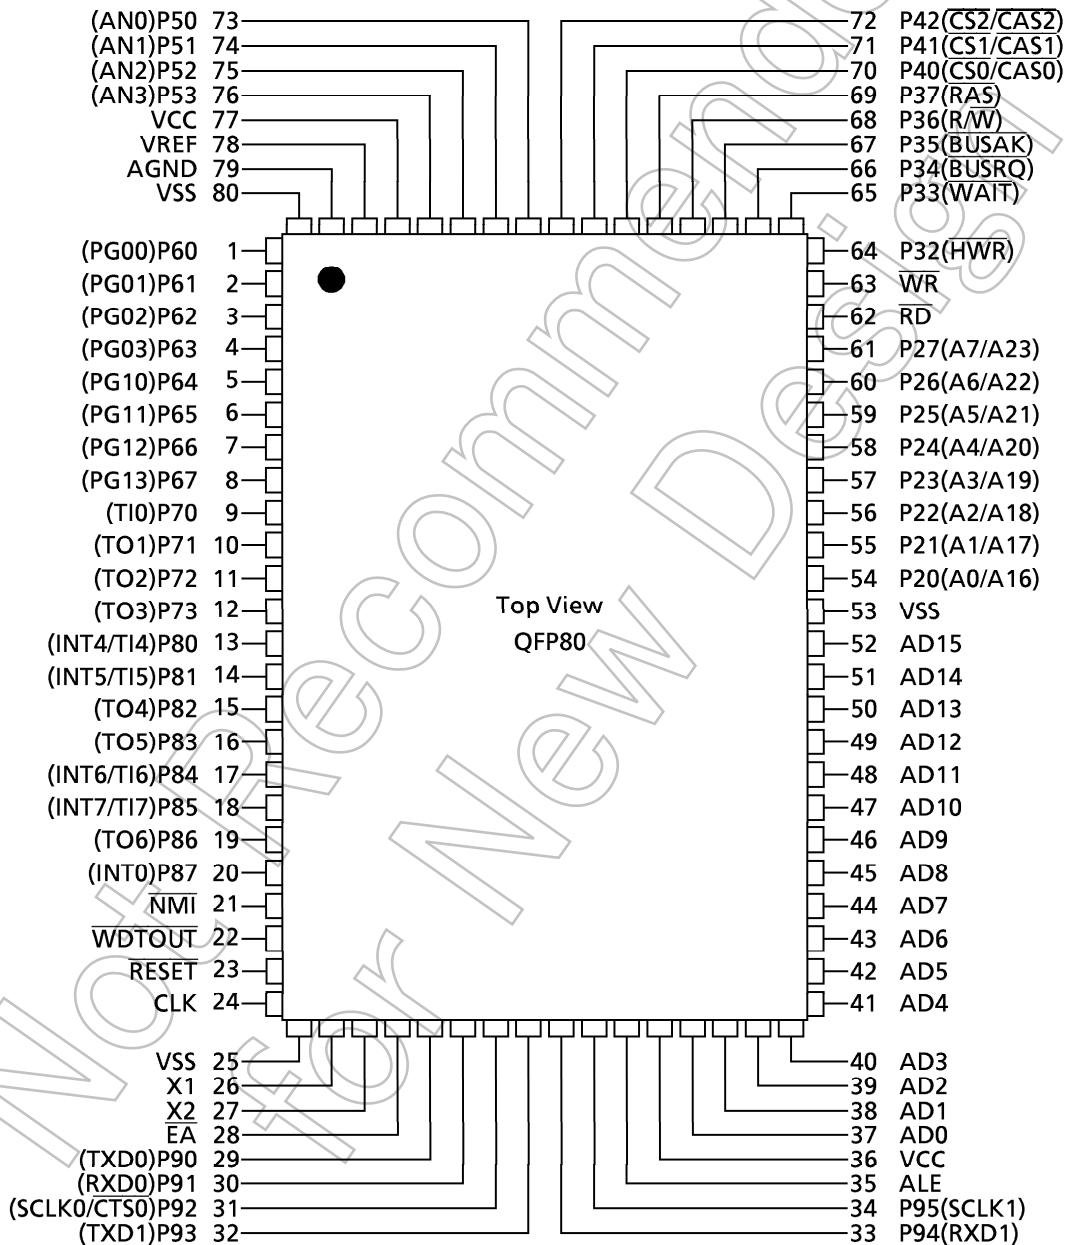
(AN0)P50 73
(AN1)P51 74
(AN2)P52 75
(AN3)P53 76
VCC 77
VREF 78
AGND 79
VSS 80

72 P42($\overline{CS2}$/$\overline{CAS2}$)
71 P41($\overline{CS1}$/$\overline{CAS1}$)
70 P40($\overline{CS0}$/$\overline{CAS0}$)
69 P37($\overline{RAS}$)
68 P36(R/$\overline{W}$)
67 P35($\overline{BUSAK}$)
66 P34($\overline{BUSRQ}$)
65 P33($\overline{WAIT}$)

(PG00)P60 1
(PG01)P61 2
(PG02)P62 3
(PG03)P63 4
(PG10)P64 5
(PG11)P65 6
(PG12)P66 7
(PG13)P67 8
(TI0)P70 9
(TO1)P71 10
(TO2)P72 11
(TO3)P73 12
(INT4/TI4)P80 13
(INT5/TI5)P81 14
(TO4)P82 15
(TO5)P83 16
(INT6/TI6)P84 17
(INT7/TI7)P85 18
(TO6)P86 19
(INT0)P87 20
$\overline{NMI}$ 21
$\overline{WDTOUT}$ 22
$\overline{RESET}$ 23
CLK 24

64 P32(HWR)
63 $\overline{WR}$
62 $\overline{RD}$
61 P27(A7/A23)
60 P26(A6/A22)
59 P25(A5/A21)
58 P24(A4/A20)
57 P23(A3/A19)
56 P22(A2/A18)
55 P21(A1/A17)
54 P20(A0/A16)
53 VSS
52 AD15
51 AD14
50 AD13
49 AD12
48 AD11
47 AD10
46 AD9
45 AD8
44 AD7
43 AD6
42 AD5
41 AD4

Top View
QFP80

VSS 25
X1 26
X2 27
$\overline{EA}$ 28
(TXD0)P90 29
(RXD0)P91 30
(SCLK0/$\overline{CTS0}$)P92 31
(TXD1)P93 32

40 AD3
39 AD2
38 AD1
37 AD0
36 VCC
35 ALE
34 P95(SCLK1)
33 P94(RXD1)

Not Recommended for New Design